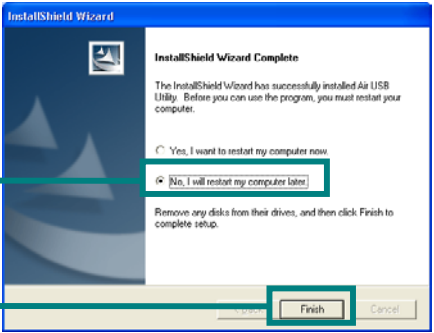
InstallShield Wizard

InstallShield Wizard Complete

The InstallShield Wizard has successfully installed Air USB Utility. Before you can use the program, you must restart your computer.

Yes, I want to restart my computer now.

No, I will restart my computer later.

Remove any disks from their drives, and then click Finish to complete setup.

< Back

Finish

Cancel